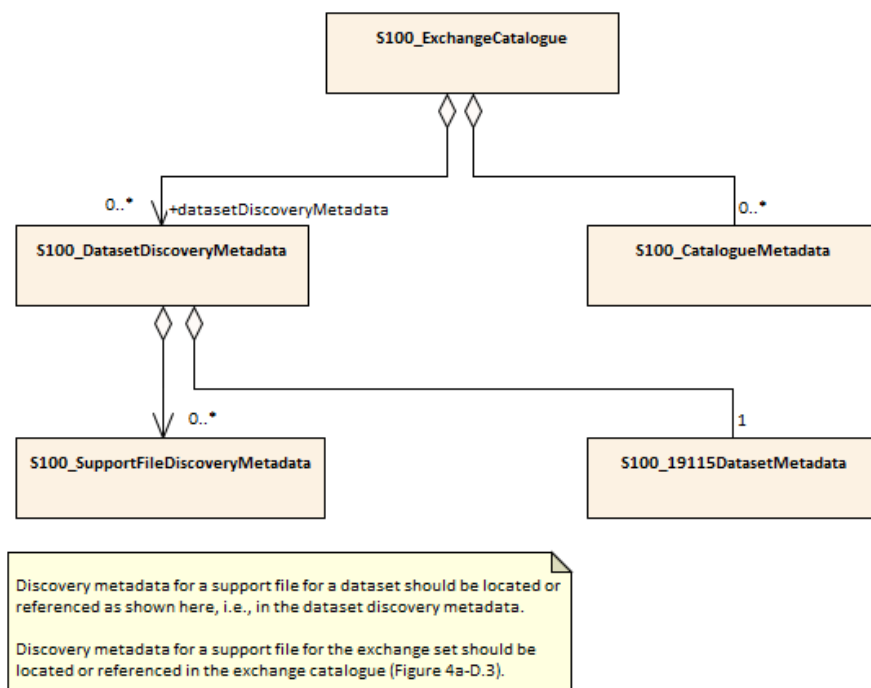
S100_ExchangeCatalogue

0..*

+datasetDiscoveryMetadata

0..*

S100_DatasetDiscoveryMetadata

S100_CatalogueMetadata

0..*

1

S100_SupportFileDiscoveryMetadata

S100_19115DatasetMetadata

Discovery metadata for a support file for a dataset should be located or referenced as shown here, i.e., in the dataset discovery metadata.

Discovery metadata for a support file for the exchange set should be located or referenced in the exchange catalogue (Figure 4a-D.3).